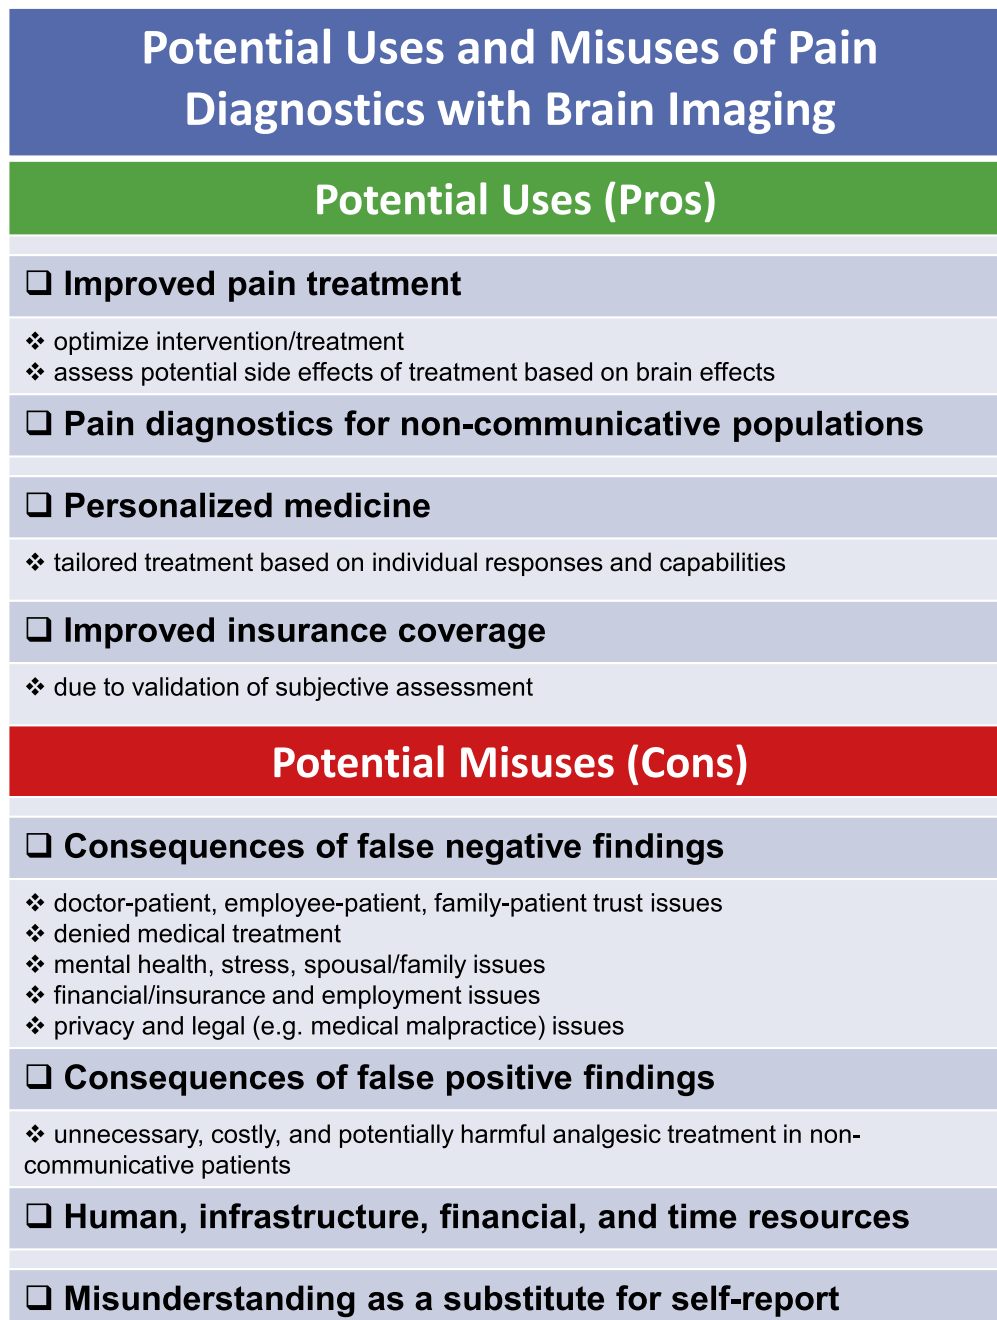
Potential Uses and Misuses of Pain Diagnostics with Brain Imaging

Potential Uses (Pros)

❑ Improved pain treatment

❖ optimize intervention/treatment
❖ assess potential side effects of treatment based on brain effects

❑ Pain diagnostics for non-communicative populations

❑ Personalized medicine

❖ tailored treatment based on individual responses and capabilities

❑ Improved insurance coverage

❖ due to validation of subjective assessment

Potential Misuses (Cons)

❑ Consequences of false negative findings

❖ doctor-patient, employee-patient, family-patient trust issues
❖ denied medical treatment
❖ mental health, stress, spousal/family issues
❖ financial/insurance and employment issues
❖ privacy and legal (e.g. medical malpractice) issues

❑ Consequences of false positive findings

❖ unnecessary, costly, and potentially harmful analgesic treatment in non-communicative patients

❑ Human, infrastructure, financial, and time resources

❑ Misunderstanding as a substitute for self-report